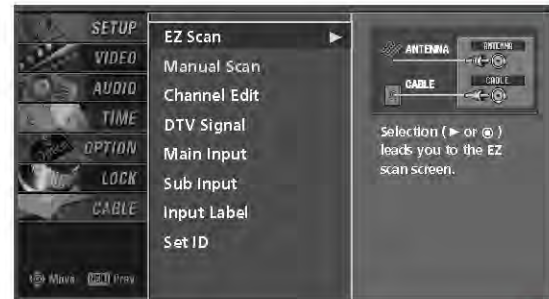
SETUP
VIDEO
AUDIO
TIME
OPTION
LOCK
CABLE

Move MENU Prev

EZ Scan ▶
Manual Scan
Channel Edit
DTV Signal
Main Input
Sub Input
Input Label
Set ID

ANTENNA
ANTENNA
CABLE
CABLE

Selection ( ► or ◉ ) leads you to the EZ scan screen.